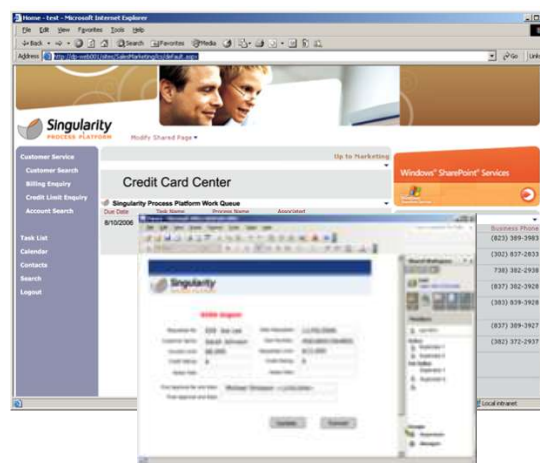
Home - test - Microsoft Internet Explorer

File Edit View Favorites Tools Help

Back Search Favorites Media

Address http://dp-web001/sites/SalesMarketing/cs/default.aspx

Go Links

Singularity PROCESS PLATFORM

Modify Shared Page

Customer Service

Customer Search

Billing Enquiry

Credit Limit Enquiry

Account Search

Task List

Calendar

Contacts

Search

Logout

Up to Marketing

Credit Card Center

Singularity Process Platform Work Queue

| Due Date | Task Name | Process Name | Assigned |
|---|---|---|---|
| 8/10/2006 | | | |

Windows SharePoint Services

Business Phone

(823) 389-3983

(302) 837-2833

738) 382-2938

(837) 382-3928

(383) 839-3928

(837) 389-3927

(382) 372-2937

Singularity

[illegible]

Update Cancel

Local intranet